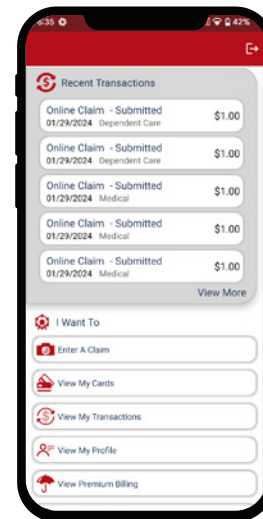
6:35

42%

Recent Transactions

Online Claim - Submitted
01/29/2024 Dependent Care
$1.00

Online Claim - Submitted
01/29/2024 Dependent Care
$1.00

Online Claim - Submitted
01/29/2024 Medical
$1.00

Online Claim - Submitted
01/29/2024 Medical
$1.00

Online Claim - Submitted
01/29/2024 Medical
$1.00

View More

I Want To

Enter A Claim

View My Cards

View My Transactions

View My Profile

View Premium Billing